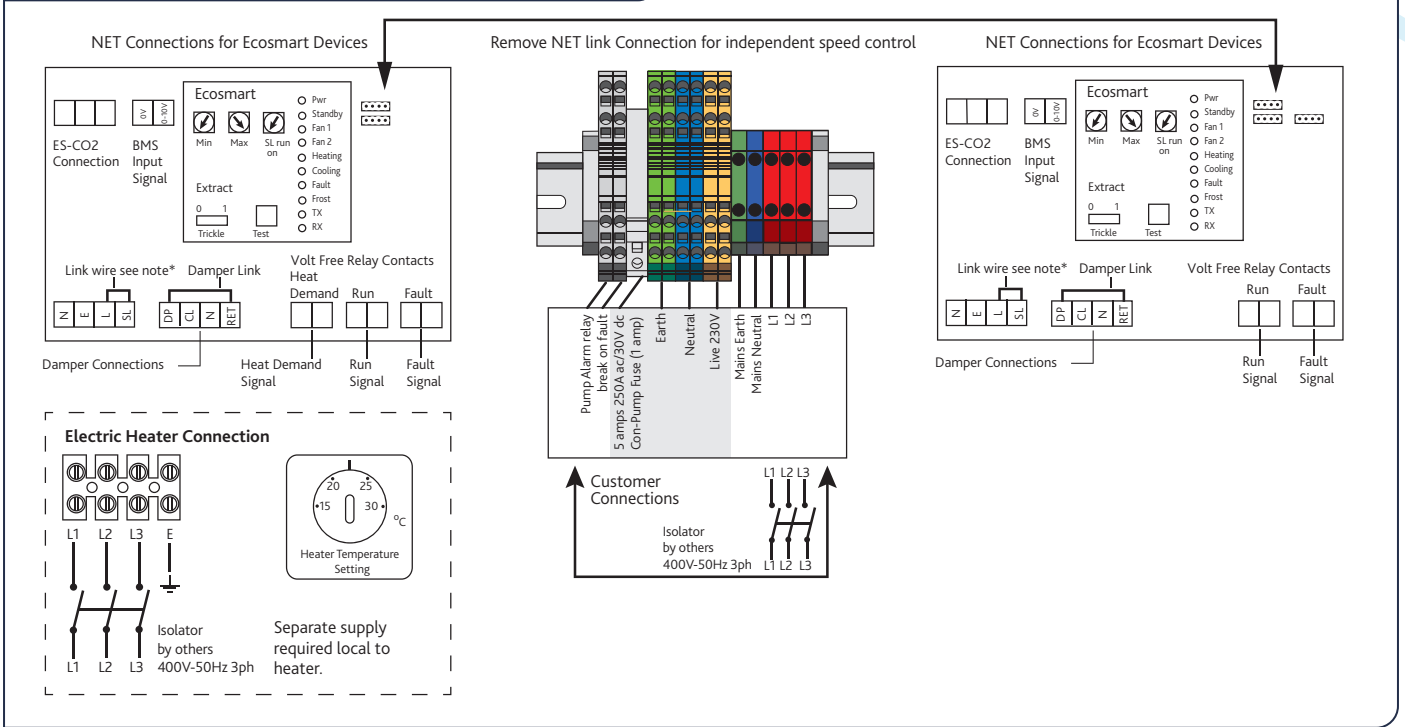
NET Connections for Ecosmart Devices

Remove NET link Connection for independent speed control

NET Connections for Ecosmart Devices

Ecosmart

Min Max SL run on

Pwr
Standby
Fan 1
Fan 2
Heating
Cooling
Fault
Frost
TX
RX

0V 0-10V

ES-CO2 Connection

BMS Input Signal

Extract

0 1
Trickle

Test

Link wire see note*

Damper Link

Volt Free Relay Contacts

Heat Demand

Run

Fault

N E L SL

DP CL N RET

Damper Connections

Heat Demand Signal

Run Signal

Fault Signal

Pump Alarm relay break on fault

5 amps 250A ac/30V dc Con-Pump Fuse (1 amp)

Earth

Neutral

Live 230V

Mains Earth

Mains Neutral

L1 L2 L3

Customer Connections

L1 L2 L3

Isolator by others 400V-50Hz 3ph

L1 L2 L3

Ecosmart

Min Max SL run on

Pwr
Standby
Fan 1
Fan 2
Heating
Cooling
Fault
Frost
TX
RX

0V 0-10V

ES-CO2 Connection

BMS Input Signal

Extract

0 1
Trickle

Test

Link wire see note*

Damper Link

Volt Free Relay Contacts

Run

Fault

N E L SL

DP CL N RET

Damper Connections

Run Signal

Fault Signal

Electric Heater Connection

L1 L2 L3 E

Isolator by others 400V-50Hz 3ph

L1 L2 L3

20 25
15 30
°C

Heater Temperature Setting

Separate supply required local to heater.